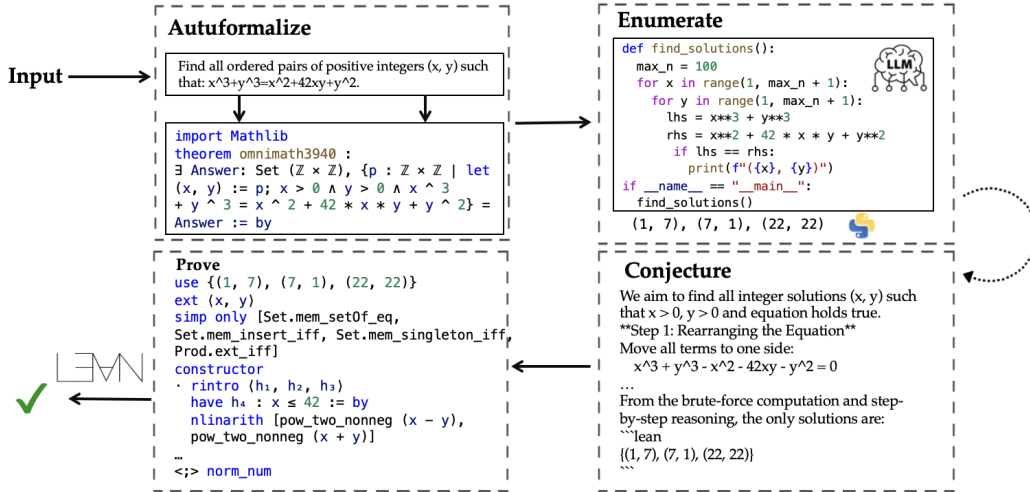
Autuformalize

Input

Find all ordered pairs of positive integers (x, y) such that: x^3+y^3=x^2+42xy+y^2.

import Mathlib
theorem omnimath3940 :
∃ Answer: Set (ℤ × ℤ), {p : ℤ × ℤ | let (x, y) := p; x > 0 ∧ y > 0 ∧ x ^ 3 + y ^ 3 = x ^ 2 + 42 * x * y + y ^ 2} = Answer := by

Enumerate

def find_solutions():
  max_n = 100
  for x in range(1, max_n + 1):
    for y in range(1, max_n + 1):
      lhs = x**3 + y**3
      rhs = x**2 + 42 * x * y + y**2
      if lhs == rhs:
        print(f"({x}, {y})")
if __name__ == "__main__":
  find_solutions()

LLM

(1, 7), (7, 1), (22, 22)

Prove
use {(1, 7), (7, 1), (22, 22)}
ext ⟨x, y⟩
simp only [Set.mem_setOf_eq, Set.mem_insert_iff, Set.mem_singleton_iff, Prod.ext_iff]
constructor
· rintro ⟨h₁, h₂, h₃⟩
  have h₄ : x ≤ 42 := by
  nlinarith [pow_two_nonneg (x - y), pow_two_nonneg (x + y)]
…
<;> norm_num

LEAN

✓

Conjecture
We aim to find all integer solutions (x, y) such that x > 0, y > 0 and equation holds true.
**Step 1: Rearranging the Equation**
Move all terms to one side:
x^3 + y^3 - x^2 - 42xy - y^2 = 0
…
From the brute-force computation and step-by-step reasoning, the only solutions are:
```lean
{(1, 7), (7, 1), (22, 22)}
```